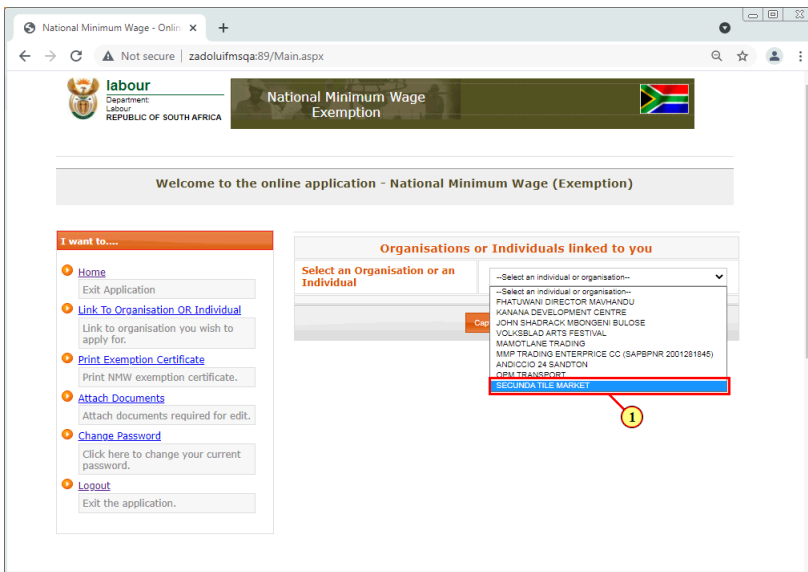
National Minimum Wage - Onlin ×
+
Not secure | zadoluifmsqa:89/Main.aspx

labour
Department:
Labour
REPUBLIC OF SOUTH AFRICA

National Minimum Wage Exemption

Welcome to the online application - National Minimum Wage (Exemption)

I want to....

Home
Exit Application

Link To Organisation OR Individual
Link to organisation you wish to apply for.

Print Exemption Certificate
Print NMW exemption certificate.

Attach Documents
Attach documents required for edit.

Change Password
Click here to change your current password.

Logout
Exit the application.

Organisations or Individuals linked to you

Select an Organisation or an Individual

--Select an individual or organisation--
--Select an individual or organisation--
FHATUWANI DIRECTOR MAVHANDU
KANANA DEVELOPMENT CENTRE
JOHN SHADRACK MBONGENI BULOSE
VOLKSBLAD ARTS FESTIVAL
MAMOTLANE TRADING
MMP TRADING ENTERPRICE CC (SAPBPNR 2001281845)
ANDICCIO 24 SANDTON
OPM TRANSPORT
SECUNDA TILE MARKET

Cap

1